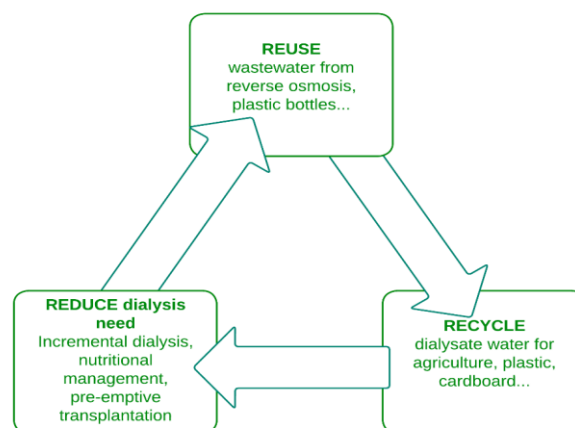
REUSE
wastewater from reverse osmosis, plastic bottles...

RECYCLE
dialysate water for agriculture, plastic, cardboard...

REDUCE dialysis need
Incremental dialysis, nutritional management, pre-emptive transplantation